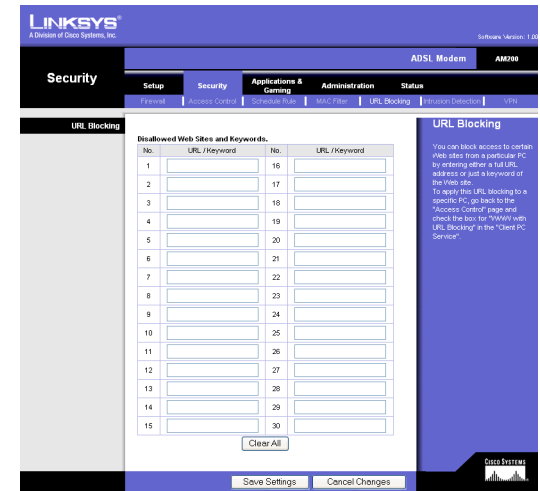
LINKSYS®
A Division of Cisco Systems, Inc.

Software Version: 1.00

ADSL Modem AM200

Security

Setup | Security | Applications & Gaming | Administration | Status

Firewall | Access Control | Schedule Rule | MAC Filter | URL Blocking | Intrusion Detection | VPN

URL Blocking

Disallowed Web Sites and Keywords.

| No. | URL / Keyword | No. | URL / Keyword |
|---|---|---|---|
| 1 | | 16 | |
| 2 | | 17 | |
| 3 | | 18 | |
| 4 | | 19 | |
| 5 | | 20 | |
| 6 | | 21 | |
| 7 | | 22 | |
| 8 | | 23 | |
| 9 | | 24 | |
| 10 | | 25 | |
| 11 | | 26 | |
| 12 | | 27 | |
| 13 | | 28 | |
| 14 | | 29 | |
| 15 | | 30 | |

Clear All

URL Blocking

You can block access to certain Web sites from a particular PC by entering either a full URL address or just a keyword of the Web site.
To apply this URL blocking to a specific PC, go back to the "Access Control" page and check the box for "WWW with URL Blocking" in the "Client PC Service".

Cisco Systems

Save Settings | Cancel Changes